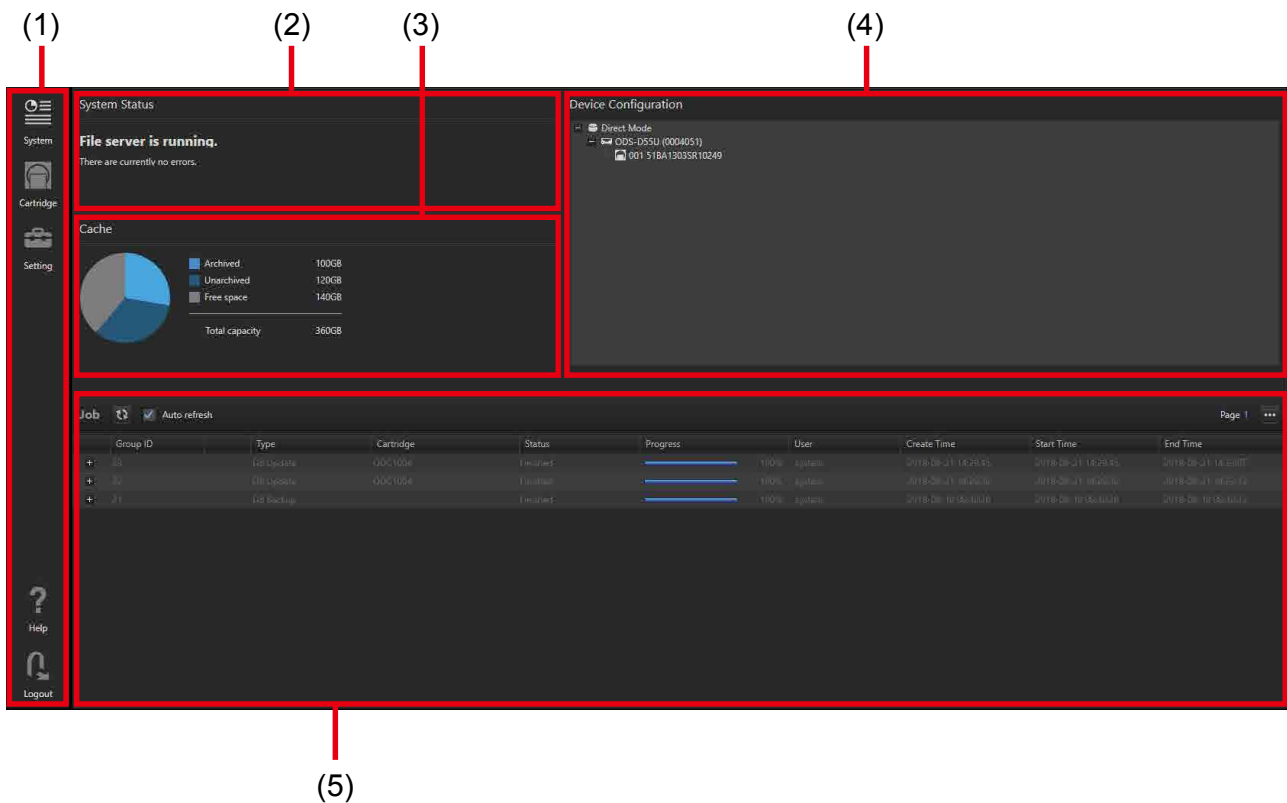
(1) (2) (3) (4)

System

Cartridge

Setting

Help

Logout

System Status

File server is running.

There are currently no errors.

Cache

| | |
|---|---|
| Archived | 100GB |
| Unarchived | 120GB |
| Free space | 140GB |
| Total capacity | 360GB |

Device Configuration

Direct Mode
ODS-D55U (0004051)
001 51BA1303SR10249

Job Auto refresh Page 1

| Group ID | Type | Cartridge | Status | Progress | User | Create Time | Start Time | End Time |
|---|---|---|---|---|---|---|---|---|
| 33 | DB Update | ODC1056 | Finished | 100% | system | 2018-08-31 18:29:45 | 2018-08-31 18:29:45 | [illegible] |
| 32 | DB Update | ODC1056 | Finished | 100% | system | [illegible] | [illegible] | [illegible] |
| 21 | DB Backup | | Finished | 100% | system | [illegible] | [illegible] | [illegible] |

(5)